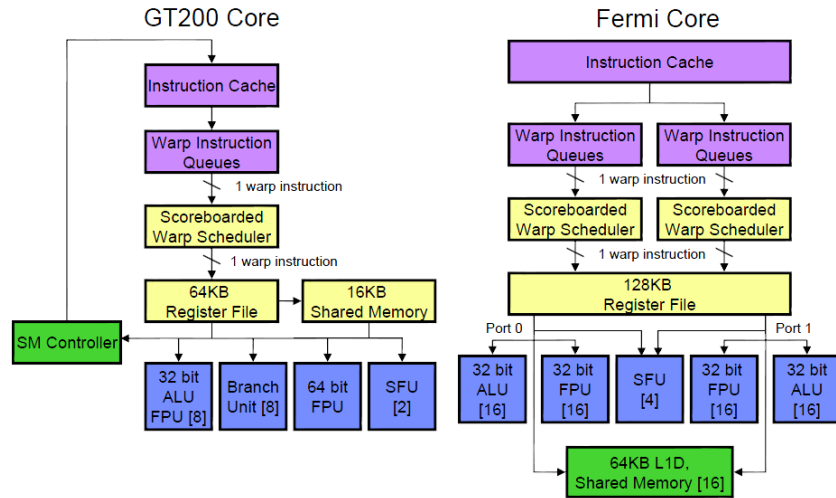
GT200 Core

Instruction Cache

Warp Instruction Queues

1 warp instruction

Scoreboarded Warp Scheduler

1 warp instruction

64KB Register File

16KB Shared Memory

SM Controller

32 bit ALU FPU [8]

Branch Unit [8]

64 bit FPU

SFU [2]

Fermi Core

Instruction Cache

Warp Instruction Queues

Warp Instruction Queues

1 warp instruction

Scoreboarded Warp Scheduler

Scoreboarded Warp Scheduler

1 warp instruction

128KB Register File

Port 0

Port 1

32 bit ALU [16]

32 bit FPU [16]

SFU [4]

32 bit FPU [16]

32 bit ALU [16]

64KB L1D, Shared Memory [16]